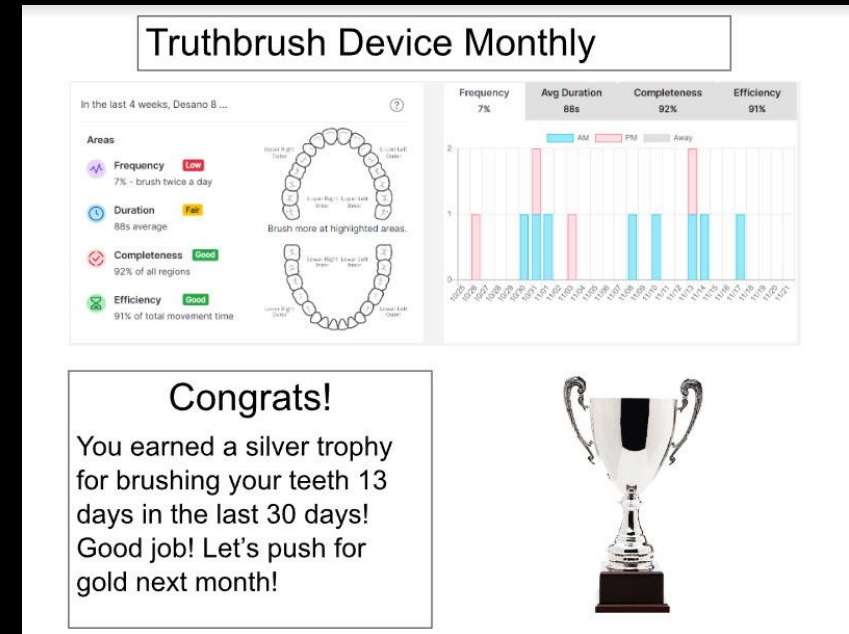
Truthbrush Device Monthly

In the last 4 weeks, Desano 8 ...

Areas

Frequency Low
7% - brush twice a day

Duration Fair
88s average

Completeness Good
92% of all regions

Efficiency Good
91% of total movement time

Upper Right Outer
Upper Left Outer
Upper Right Inner
Upper Left Inner
Brush more at highlighted areas.
Lower Right Inner
Lower Left Inner
Lower Right Outer
Lower Left Outer

| Frequency | Avg Duration | Completeness | Efficiency |
|---|---|---|---|
| 7% | 88s | 92% | 91% |

AM PM Away

2
1
0

10/25 10/26 10/27 10/28 10/29 10/30 10/31 11/01 11/02 11/03 11/04 11/05 11/06 11/07 11/08 11/09 11/10 11/11 11/12 11/13 11/14 11/15 11/16 11/17 11/18 11/19 11/20 11/21

Congrats!

You earned a silver trophy for brushing your teeth 13 days in the last 30 days! Good job! Let's push for gold next month!